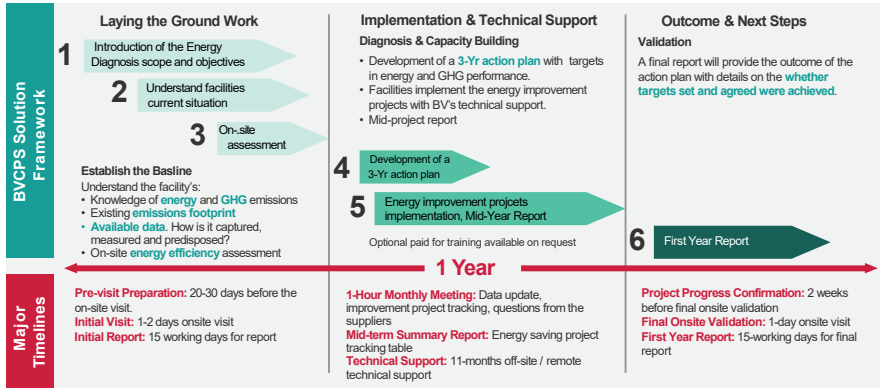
BVCPS Solution Framework

Laying the Ground Work

1 Introduction of the Energy Diagnosis scope and objectives

2 Understand facilities current situation

3 On-.site assessment

Establish the Basline
Understand the facility's:
• Knowledge of energy and GHG emissions
• Existing emissions footprint
• Available data. How is it captured, measured and predisposed?
• On-site energy efficiency assessment

Implementation & Technical Support

Diagnosis & Capacity Building
• Development of a 3-Yr action plan with targets in energy and GHG performance.
• Facilities implement the energy improvement projects with BV's technical support.
• Mid-project report

4 Development of a 3-Yr action plan

5 Energy improvement projcets implementation, Mid-Year Report

Optional paid for training available on request

Outcome & Next Steps

Validation
A final report will provide the outcome of the action plan with details on the whether targets set and agreed were achieved.

6 First Year Report

1 Year

Major Timelines

Pre-visit Preparation: 20-30 days before the on-site visit.
Initial Visit: 1-2 days onsite visit
Initial Report: 15 working days for report

1-Hour Monthly Meeting: Data update, improvement project tracking, questions from the suppliers
Mid-term Summary Report: Energy saving project tracking table
Technical Support: 11-months off-site / remote technical support

Project Progress Confirmation: 2 weeks before final onsite validation
Final Onsite Validation: 1-day onsite visit
First Year Report: 15-working days for final report